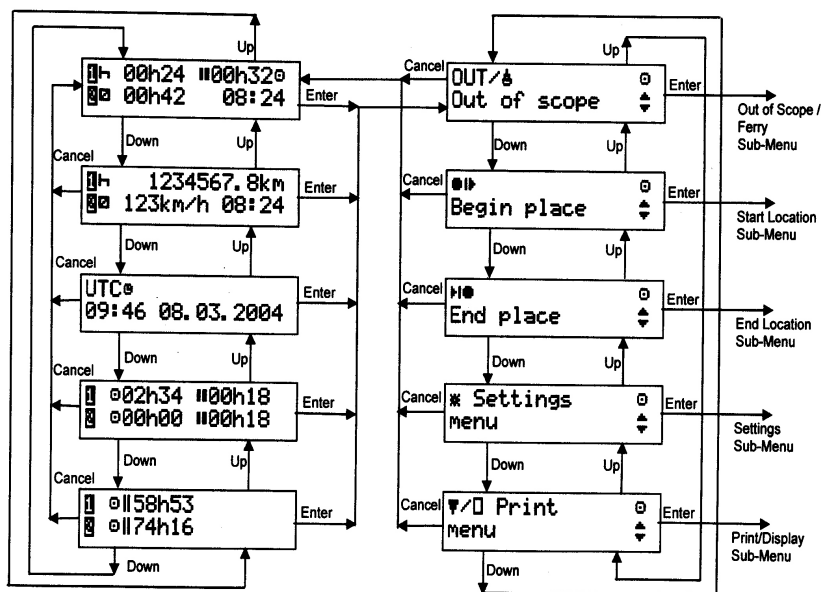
Up
1 00h24 II00h32
2 00h42 08:24
Cancel
Enter
Down
Cancel
Up
1 1234567.8km
2 123km/h 08:24
Enter
Down
Cancel
Up
UTC
09:46 08.03.2004
Enter
Down
Cancel
Up
1 02h34 II00h18
2 00h00 II00h18
Enter
Down
Cancel
Up
1 II58h53
2 II74h16
Enter
Down

Up
Cancel
OUT/
Out of scope
Enter
Out of Scope / Ferry Sub-Menu
Down
Up
Cancel
Begin place
Enter
Start Location Sub-Menu
Down
Up
Cancel
End place
Enter
End Location Sub-Menu
Down
Up
Cancel
Settings menu
Enter
Settings Sub-Menu
Down
Up
Cancel
Print menu
Enter
Print/Display Sub-Menu
Down